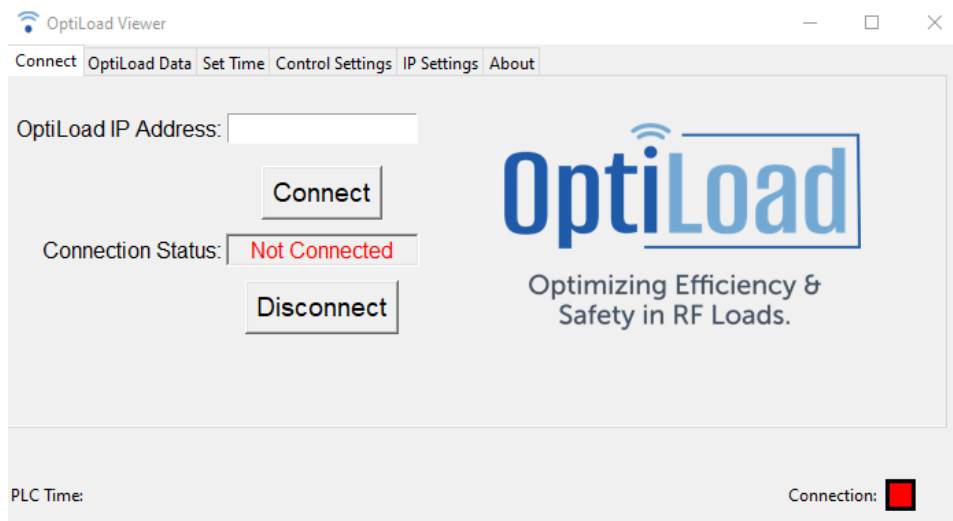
OptiLoad Viewer

Connect | OptiLoad Data | Set Time | Control Settings | IP Settings | About

OptiLoad IP Address:

Connect

Connection Status: Not Connected

Disconnect

OptiLoad

Optimizing Efficiency & Safety in RF Loads.

PLC Time:

Connection: